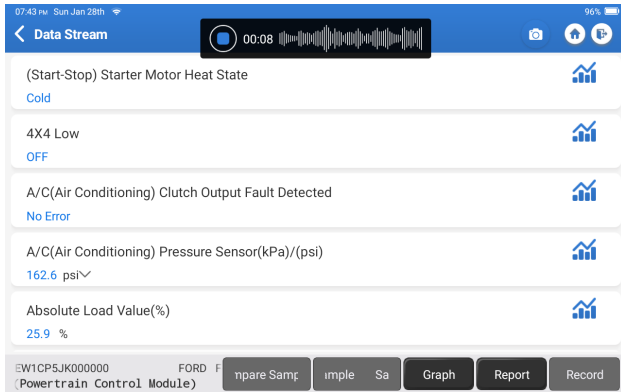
07:43 PM Sun Jan 28th
96%
Data Stream
00:08

(Start-Stop) Starter Motor Heat State
Cold

4X4 Low
OFF

A/C(Air Conditioning) Clutch Output Fault Detected
No Error

A/C(Air Conditioning) Pressure Sensor(kPa)/(psi)
162.6 psi

Absolute Load Value(%)
25.9 %

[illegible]W1CP5JK000000 FORD F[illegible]
(Powertrain Control Module)
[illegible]mpare Samp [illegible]ample Sa
Graph
Report
Record